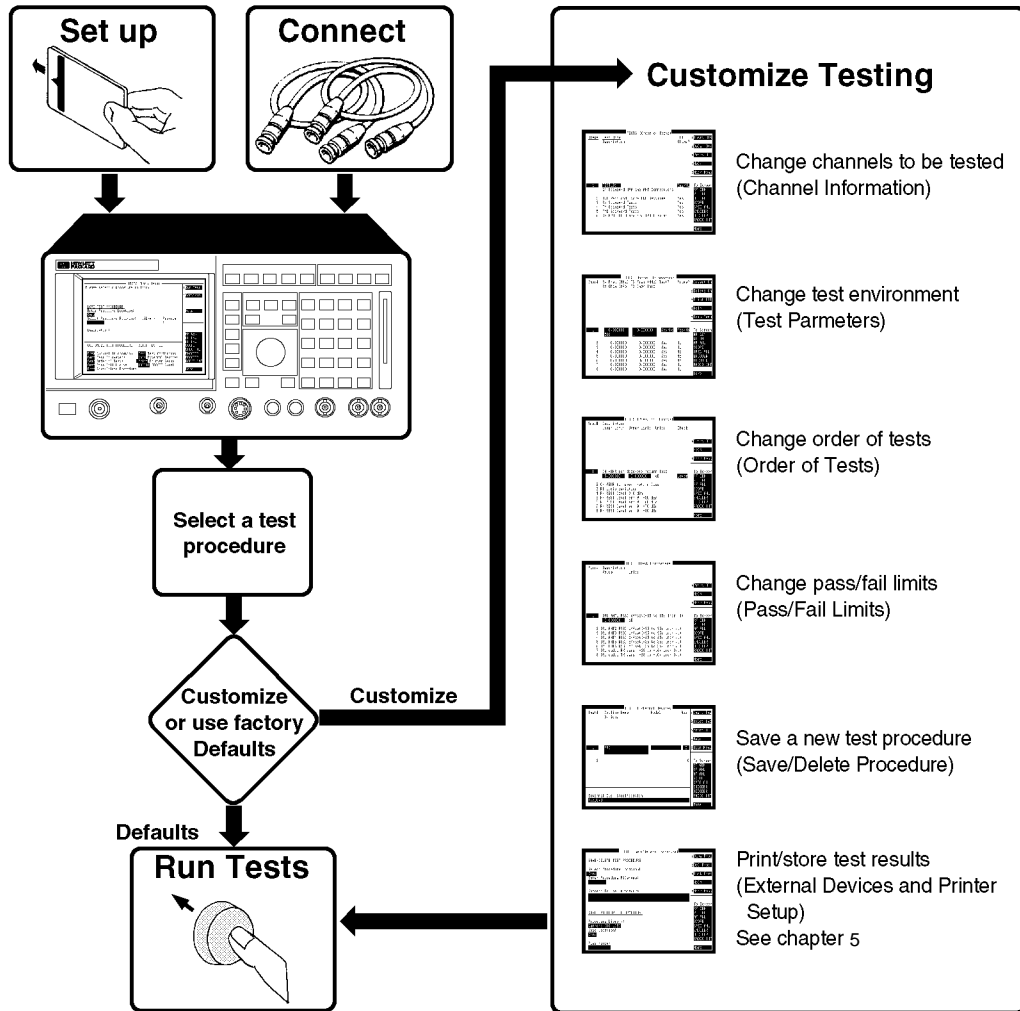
Set up

Connect

Select a test procedure

Customize or use factory Defaults

Customize

Defaults

Run Tests

Customize Testing

Change channels to be tested (Channel Information)

Change test environment (Test Parmeters)

Change order of tests (Order of Tests)

Change pass/fail limits (Pass/Fail Limits)

Save a new test procedure (Save/Delete Procedure)

Print/store test results (External Devices and Printer Setup)
See chapter 5